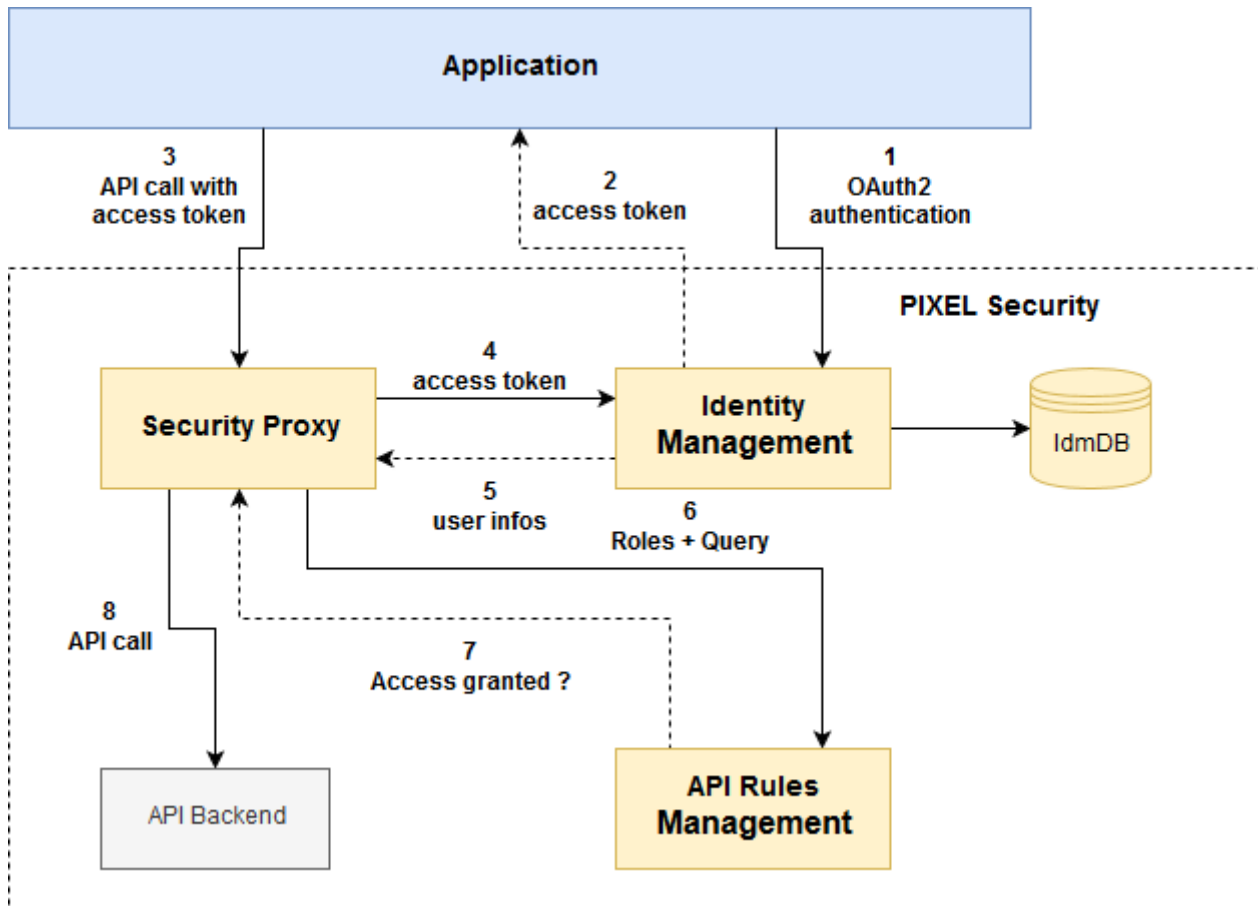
Application

3
API call with
access token

2
access token

1
OAuth2
authentication

PIXEL Security

4
access token

Security Proxy

Identity
Management

IdmDB

5
user infos

6
Roles + Query

8
API call

7
Access granted ?

API Backend

API Rules
Management